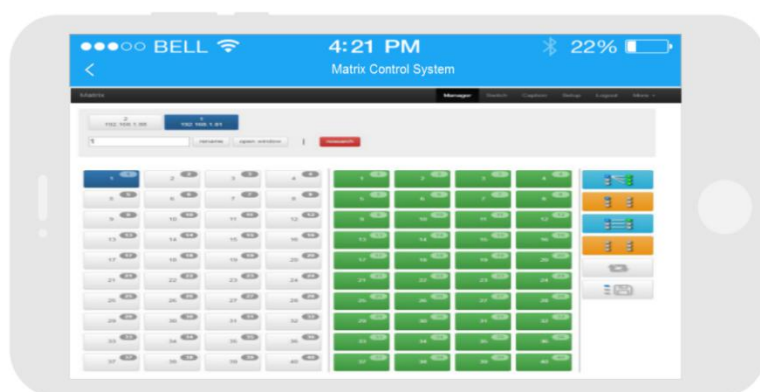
●●●○○ BELL 4:21 PM 22%

<

Matrix Control System

Matrix

Manager Switch Caption Setup Logout More

2
192.168.1.99

1
192.168.1.81

1

rename open window research

| 1 | 2 | 3 | 4 |
|---|---|---|---|
| 5 | 6 | 7 | 8 |
| 9 | 10 | 11 | 12 |
| 13 | 14 | 15 | 16 |
| 17 | 18 | 19 | 20 |
| 21 | 22 | 23 | 24 |
| 25 | 26 | 27 | 28 |
| 29 | 30 | 31 | 32 |
| 33 | 34 | 35 | 36 |
| 37 | 38 | 39 | 40 |

| 1 | 2 | 3 | 4 |
|---|---|---|---|
| 5 | 6 | 7 | 8 |
| 9 | 10 | 11 | 12 |
| 13 | 14 | 15 | 16 |
| 17 | 18 | 19 | 20 |
| 21 | 22 | 23 | 24 |
| 25 | 26 | 27 | 28 |
| 29 | 30 | 31 | 32 |
| 33 | 34 | 35 | 36 |
| 37 | 38 | 39 | 40 |